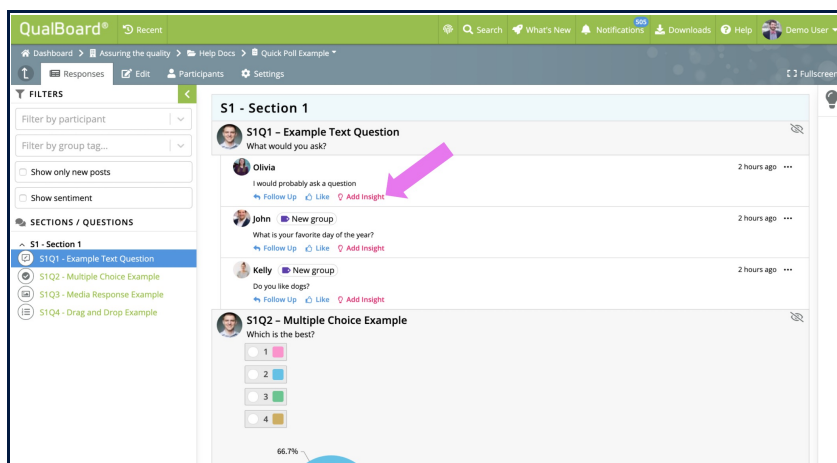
QualBoard® Recent

Search What's New 505 Notifications Downloads Help Demo User

Dashboard > Assuring the quality > Help Docs > Quick Poll Example

Responses Edit Participants Settings Fullscreen

FILTERS

Filter by participant

Filter by group tag...

Show only new posts

Show sentiment

SECTIONS / QUESTIONS

S1 - Section 1

S1Q1 - Example Text Question

S1Q2 - Multiple Choice Example

S1Q3 - Media Response Example

S1Q4 - Drag and Drop Example

S1 - Section 1

S1Q1 – Example Text Question

What would you ask?

Olivia 2 hours ago

I would probably ask a question

Follow Up Like Add Insight

John New group 2 hours ago

What is your favorite day of the year?

Follow Up Like Add Insight

Kelly New group 2 hours ago

Do you like dogs?

Follow Up Like Add Insight

S1Q2 – Multiple Choice Example

Which is the best?

1

2

3

4

66.7%